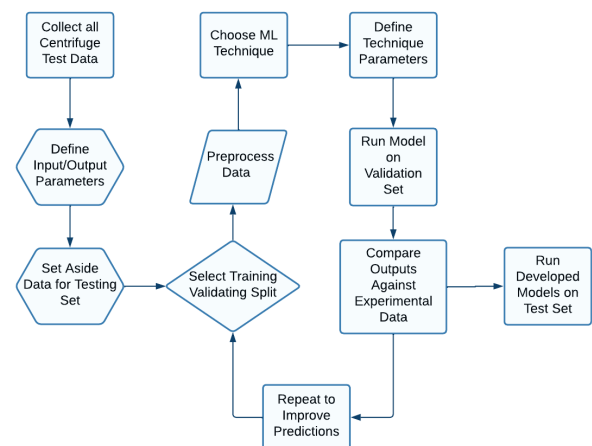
Collect all Centrifuge Test Data

Define Input/Output Parameters

Set Aside Data for Testing Set

Select Training Validating Split

Preprocess Data

Choose ML Technique

Define Technique Parameters

Run Model on Validation Set

Compare Outputs Against Experimental Data

Run Developed Models on Test Set

Repeat to Improve Predictions